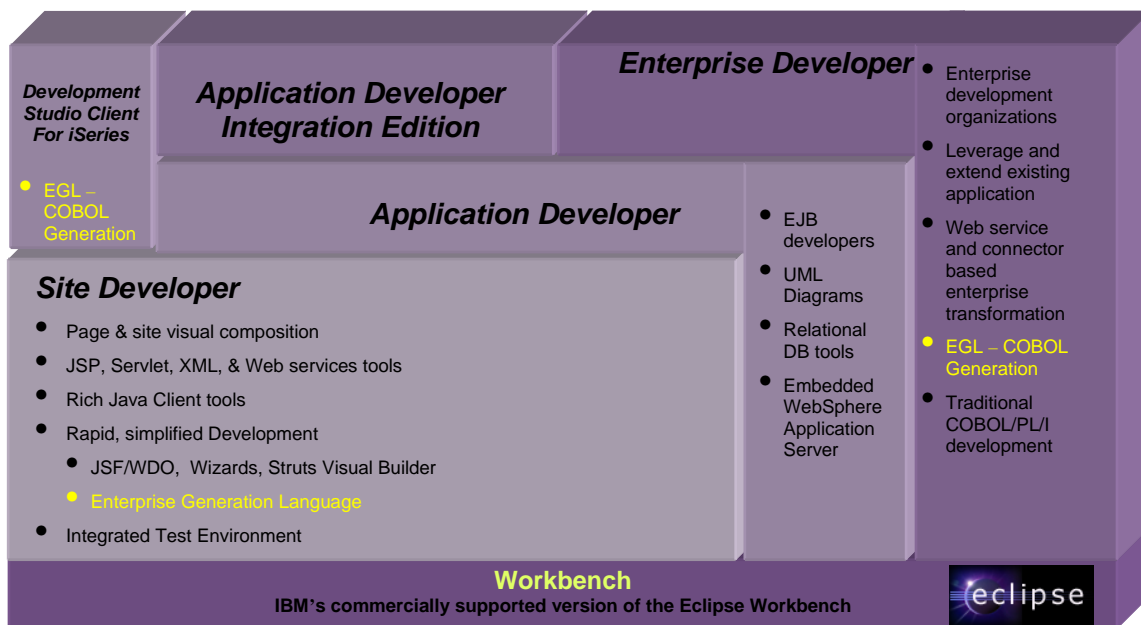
Development Studio Client For iSeries

- EGL – COBOL Generation

Application Developer Integration Edition

Enterprise Developer

- Enterprise development organizations
- Leverage and extend existing application
- Web service and connector based enterprise transformation
- EGL – COBOL Generation
- Traditional COBOL/PL/I development

Application Developer

- EJB developers
- UML Diagrams
- Relational DB tools
- Embedded WebSphere Application Server

Site Developer

- Page & site visual composition
- JSP, Servlet, XML, & Web services tools
- Rich Java Client tools
- Rapid, simplified Development
  - JSF/WDO, Wizards, Struts Visual Builder
  - Enterprise Generation Language
- Integrated Test Environment

Workbench

IBM's commercially supported version of the Eclipse Workbench

eclipse